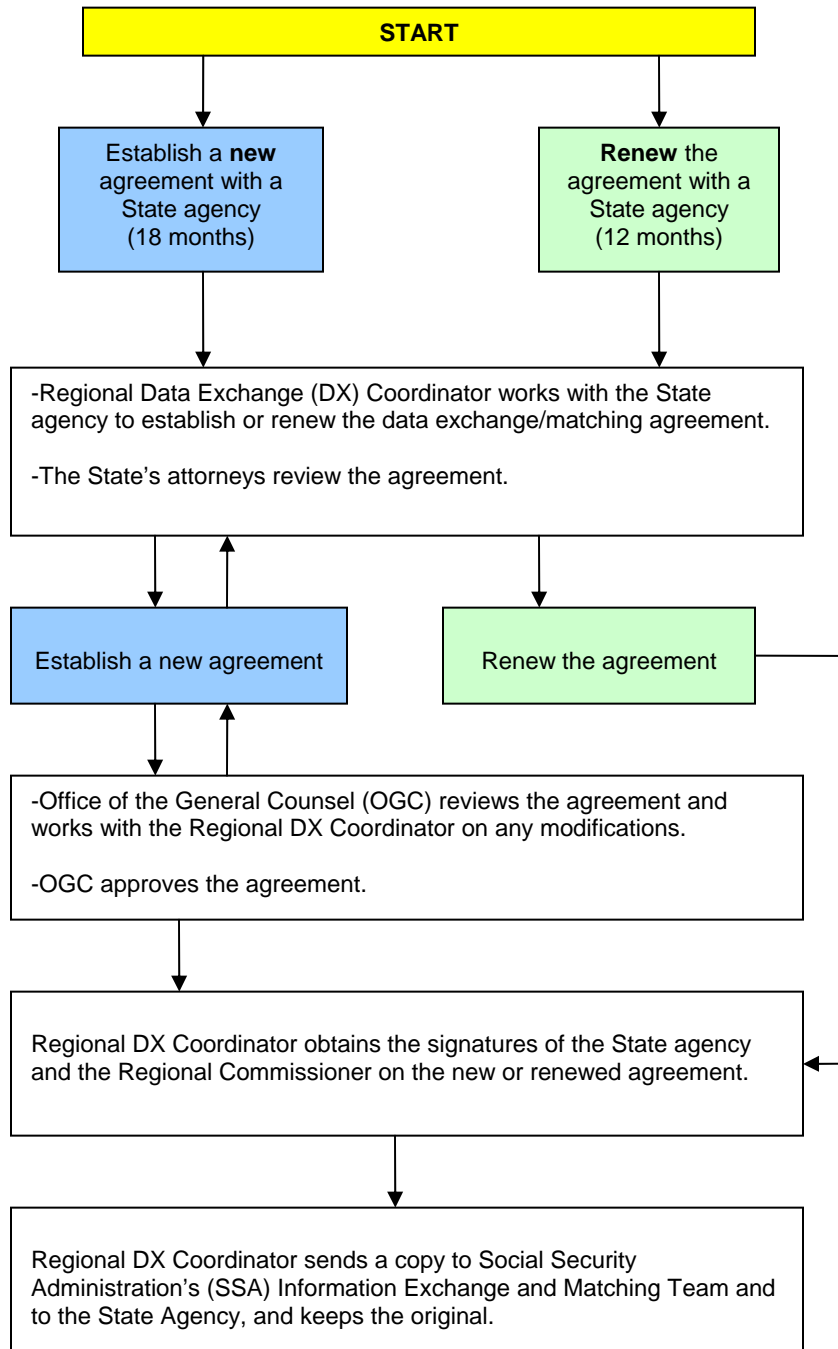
START

Establish a **new** agreement with a State agency (18 months)

**Renew** the agreement with a State agency (12 months)

-Regional Data Exchange (DX) Coordinator works with the State agency to establish or renew the data exchange/matching agreement.

-The State's attorneys review the agreement.

Establish a new agreement

Renew the agreement

-Office of the General Counsel (OGC) reviews the agreement and works with the Regional DX Coordinator on any modifications.

-OGC approves the agreement.

Regional DX Coordinator obtains the signatures of the State agency and the Regional Commissioner on the new or renewed agreement.

Regional DX Coordinator sends a copy to Social Security Administration's (SSA) Information Exchange and Matching Team and to the State Agency, and keeps the original.